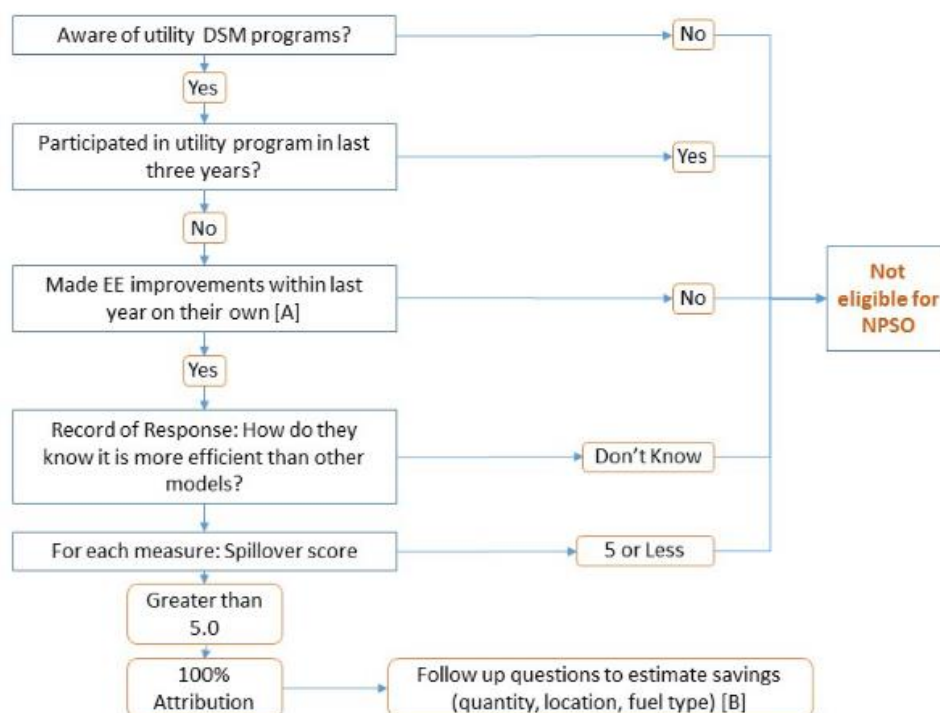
Aware of utility DSM programs?

No

Yes

Participated in utility program in last three years?

Yes

No

Made EE improvements within last year on their own [A]

No

Not eligible for NPSO

Yes

Record of Response: How do they know it is more efficient than other models?

Don't Know

For each measure: Spillover score

5 or Less

Greater than 5.0

100% Attribution

Follow up questions to estimate savings (quantity, location, fuel type) [B]